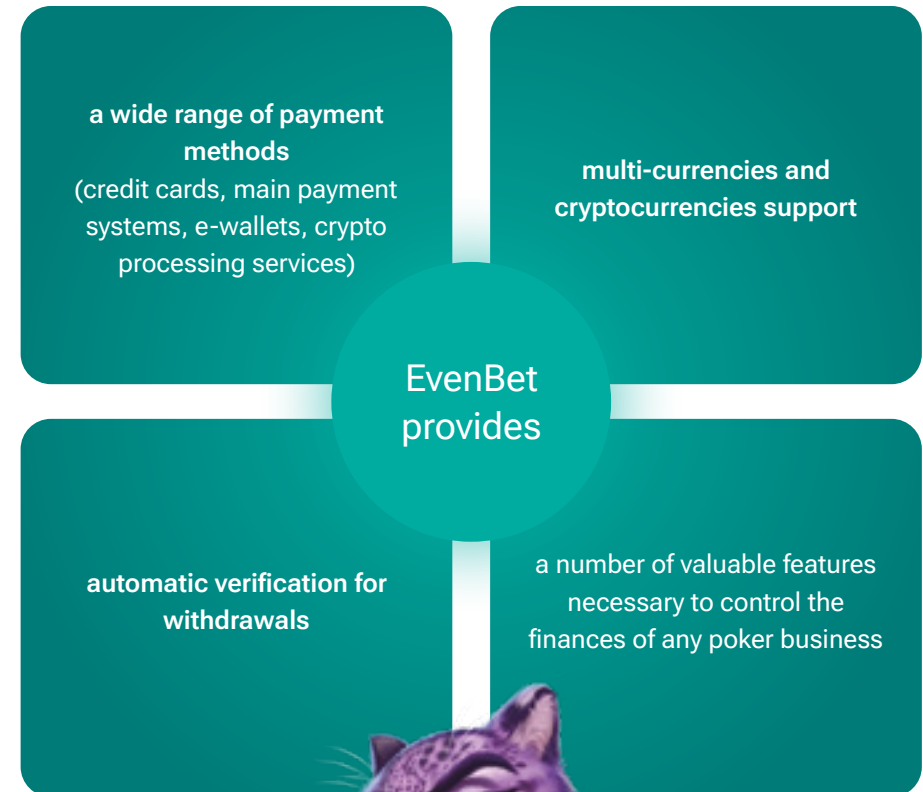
a wide range of payment methods
(credit cards, main payment systems, e-wallets, crypto processing services)

multi-currencies and cryptocurrencies support

EvenBet provides

automatic verification for withdrawals

a number of valuable features necessary to control the finances of any poker business